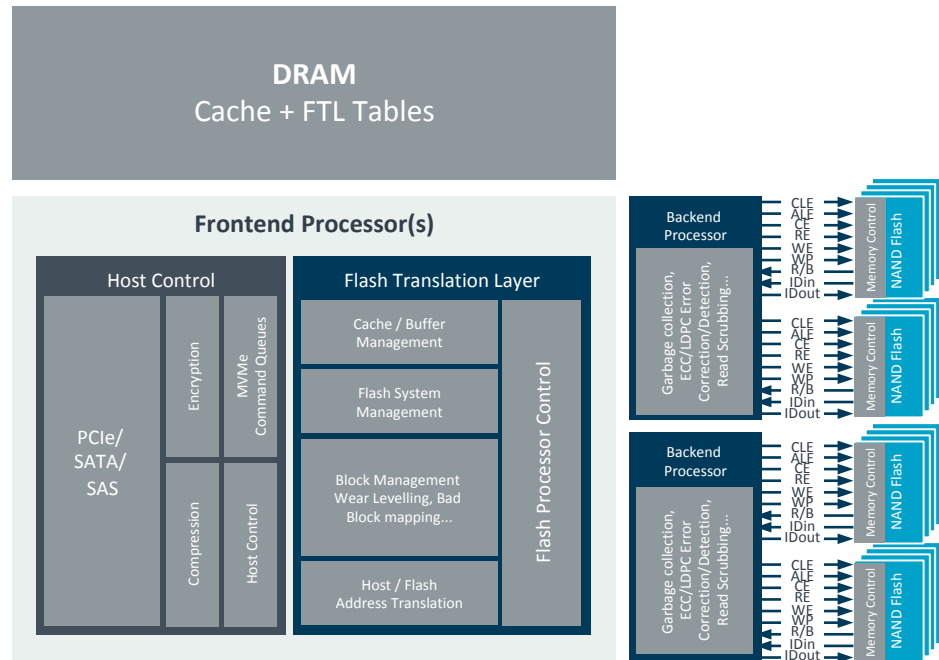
**DRAM**
Cache + FTL Tables

**Frontend Processor(s)**

Host Control

PCIe/ SATA/ SAS

Encryption

MVMe Command Queues

Compression

Host Control

Flash Translation Layer

Cache / Buffer Management

Flash System Management

Block Management Wear Levelling, Bad Block mapping...

Host / Flash Address Translation

Flash Processor Control

Backend Processor

Garbage collection, ECC/LDPC Error Correction/Detection, Read Scrubbing...

CLE
ALE
CE
RE
WE
WP
R/B
IDin
IDout

Memory Control
NAND Flash

CLE
ALE
CE
RE
WE
WP
R/B
IDin
IDout

Memory Control
NAND Flash

Backend Processor

Garbage collection, ECC/LDPC Error Correction/Detection, Read Scrubbing...

CLE
ALE
CE
RE
WE
WP
R/B
IDin
IDout

Memory Control
NAND Flash

CLE
ALE
CE
RE
WE
WP
R/B
IDin
IDout

Memory Control
NAND Flash